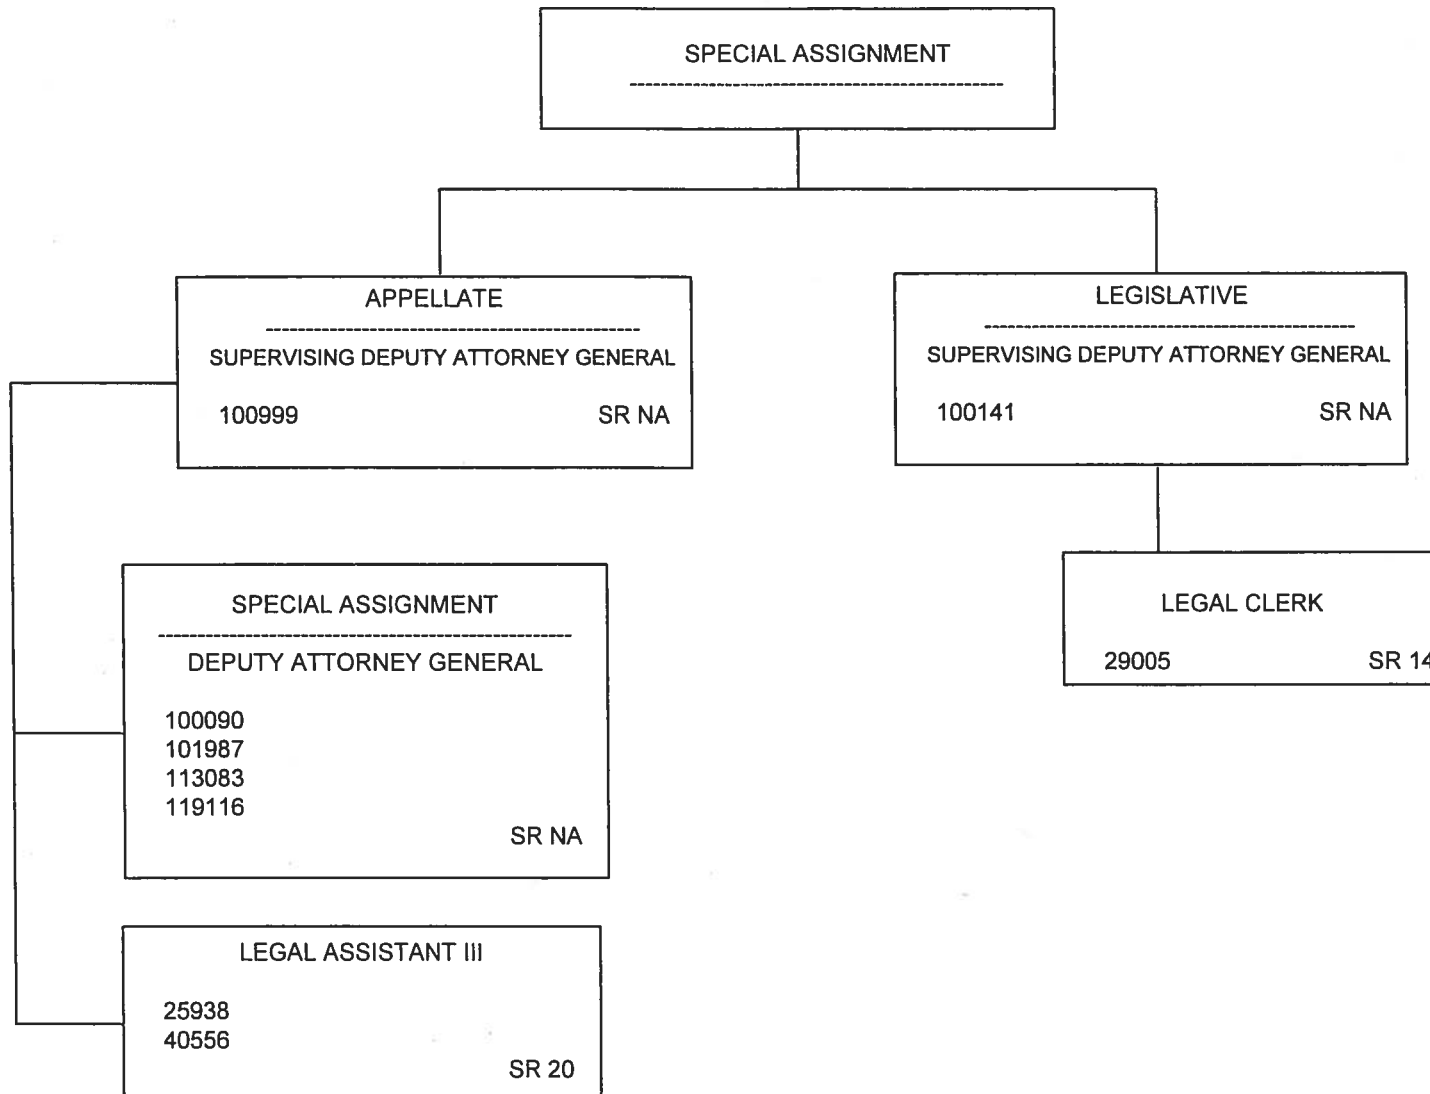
SPECIAL ASSIGNMENT

APPELLATE

SUPERVISING DEPUTY ATTORNEY GENERAL

100999 SR NA

LEGISLATIVE

SUPERVISING DEPUTY ATTORNEY GENERAL

100141 SR NA

SPECIAL ASSIGNMENT

DEPUTY ATTORNEY GENERAL

100090
101987
113083
119116
SR NA

LEGAL CLERK

29005 SR 1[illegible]

LEGAL ASSISTANT III

25938
40556
SR 20